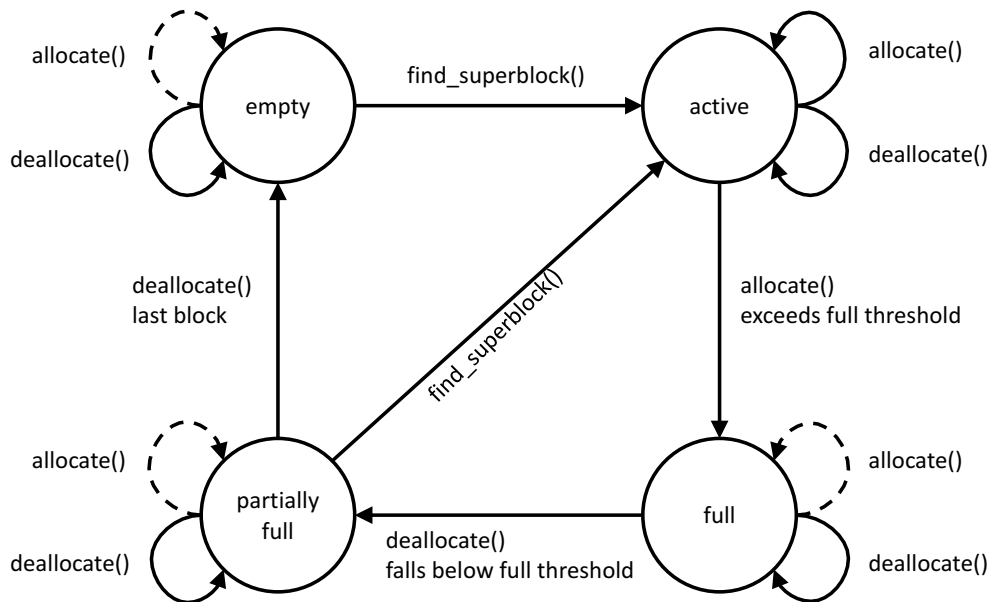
allocate()

empty

deallocate()

find_superblock()

active

allocate()

deallocate()

deallocate()
last block

find_superblock()

allocate()
exceeds full threshold

allocate()

partially full

deallocate()

deallocate()
falls below full threshold

full

allocate()

deallocate()